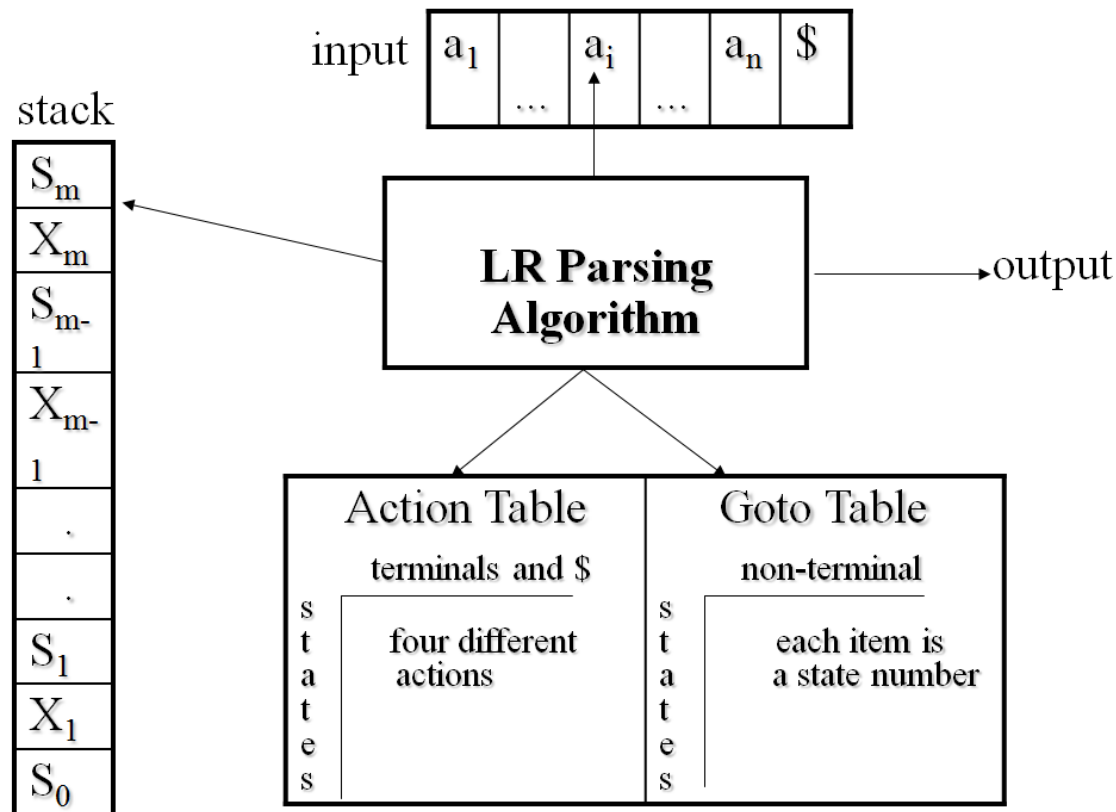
input $a_1$ ... $a_i$ ... $a_n$ $

stack
$S_m$
$X_m$
$S_{m-1}$
$X_{m-1}$
.
.
$S_1$
$X_1$
$S_0$

LR Parsing Algorithm

output

Action Table
terminals and $
s t a t e s
four different actions

Goto Table
non-terminal
s t a t e s
each item is a state number